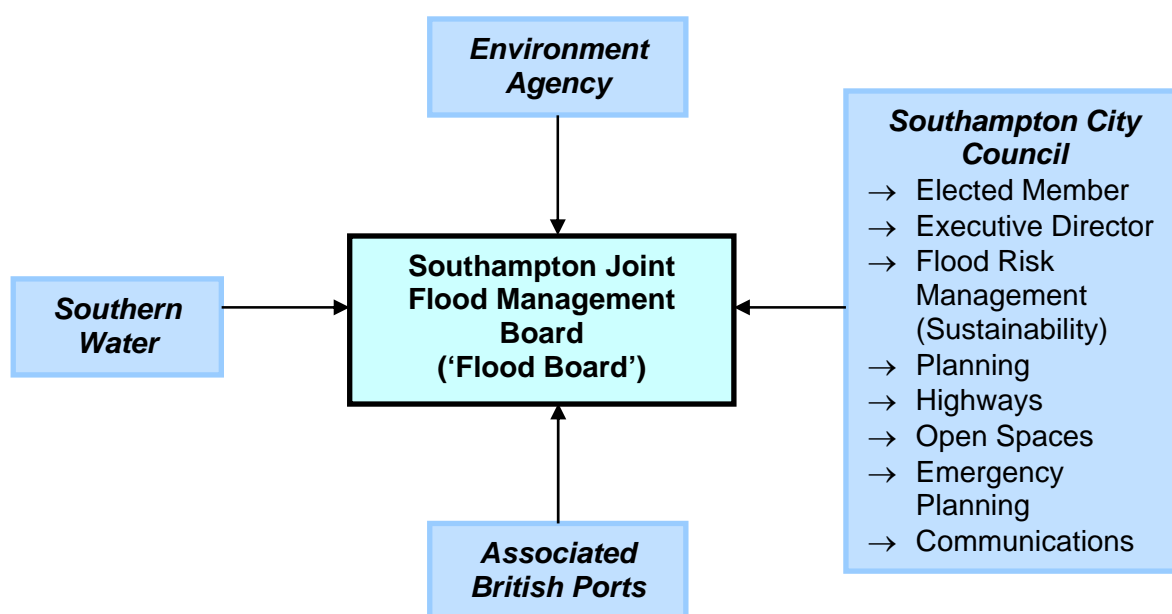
Environment Agency

Southampton City Council
$\rightarrow$ Elected Member
$\rightarrow$ Executive Director
$\rightarrow$ Flood Risk Management (Sustainability)
$\rightarrow$ Planning
$\rightarrow$ Highways
$\rightarrow$ Open Spaces
$\rightarrow$ Emergency Planning
$\rightarrow$ Communications

Southern Water

Southampton Joint Flood Management Board ('Flood Board')

Associated British Ports